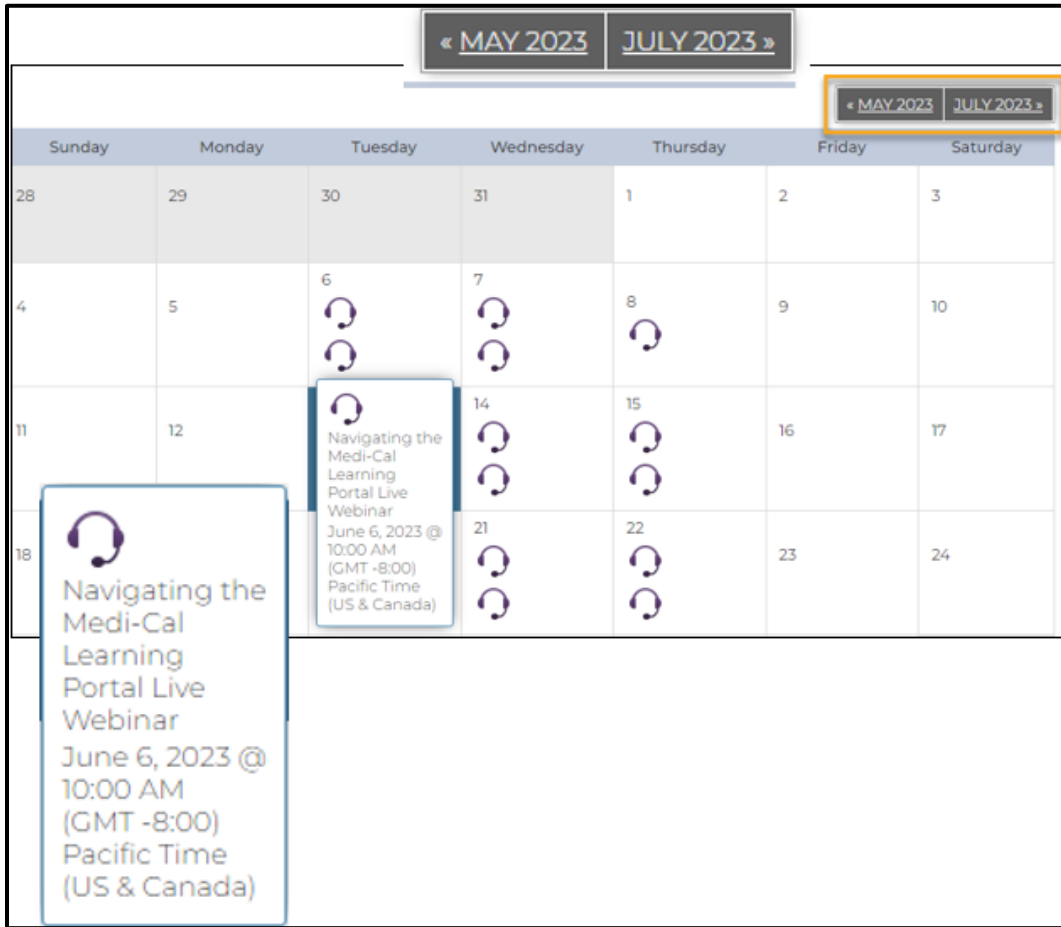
« MAY 2023 | JULY 2023 »

« MAY 2023 | JULY 2023 »

| Sunday | Monday | Tuesday | Wednesday | Thursday | Friday | Saturday |
|---|---|---|---|---|---|---|
| 28 | 29 | 30 | 31 | 1 | 2 | 3 |
| 4 | 5 | 6 | 7 | 8 | 9 | 10 |
| 11 | 12 | | 14 | 15 | 16 | 17 |
| 18 | | | 21 | 22 | 23 | 24 |

Navigating the Medi-Cal Learning Portal Live Webinar June 6, 2023 @ 10:00 AM (GMT -8:00) Pacific Time (US & Canada)

Navigating the Medi-Cal Learning Portal Live Webinar June 6, 2023 @ 10:00 AM (GMT -8:00) Pacific Time (US & Canada)